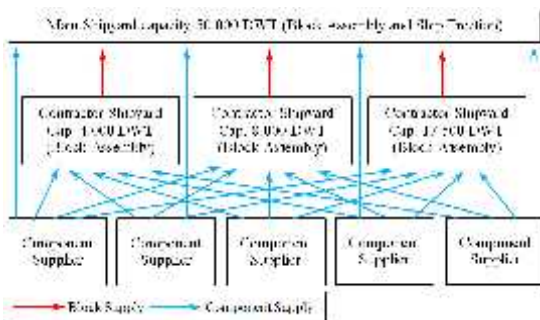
Main Shipyard capacity 50.000 DWT (Block Assembly and Ship Erection)

Contractor Shipyard Cap. 10.000 DWT (Block Assembly)

Contractor Shipyard Cap. 8.000 DWT (Block Assembly)

Contractor Shipyard Cap. 17.500 DWT (Block Assembly)

Component Supplier

Component Supplier

Component Supplier

Component Supplier

Component Supplier

Block Supply

Component Supply